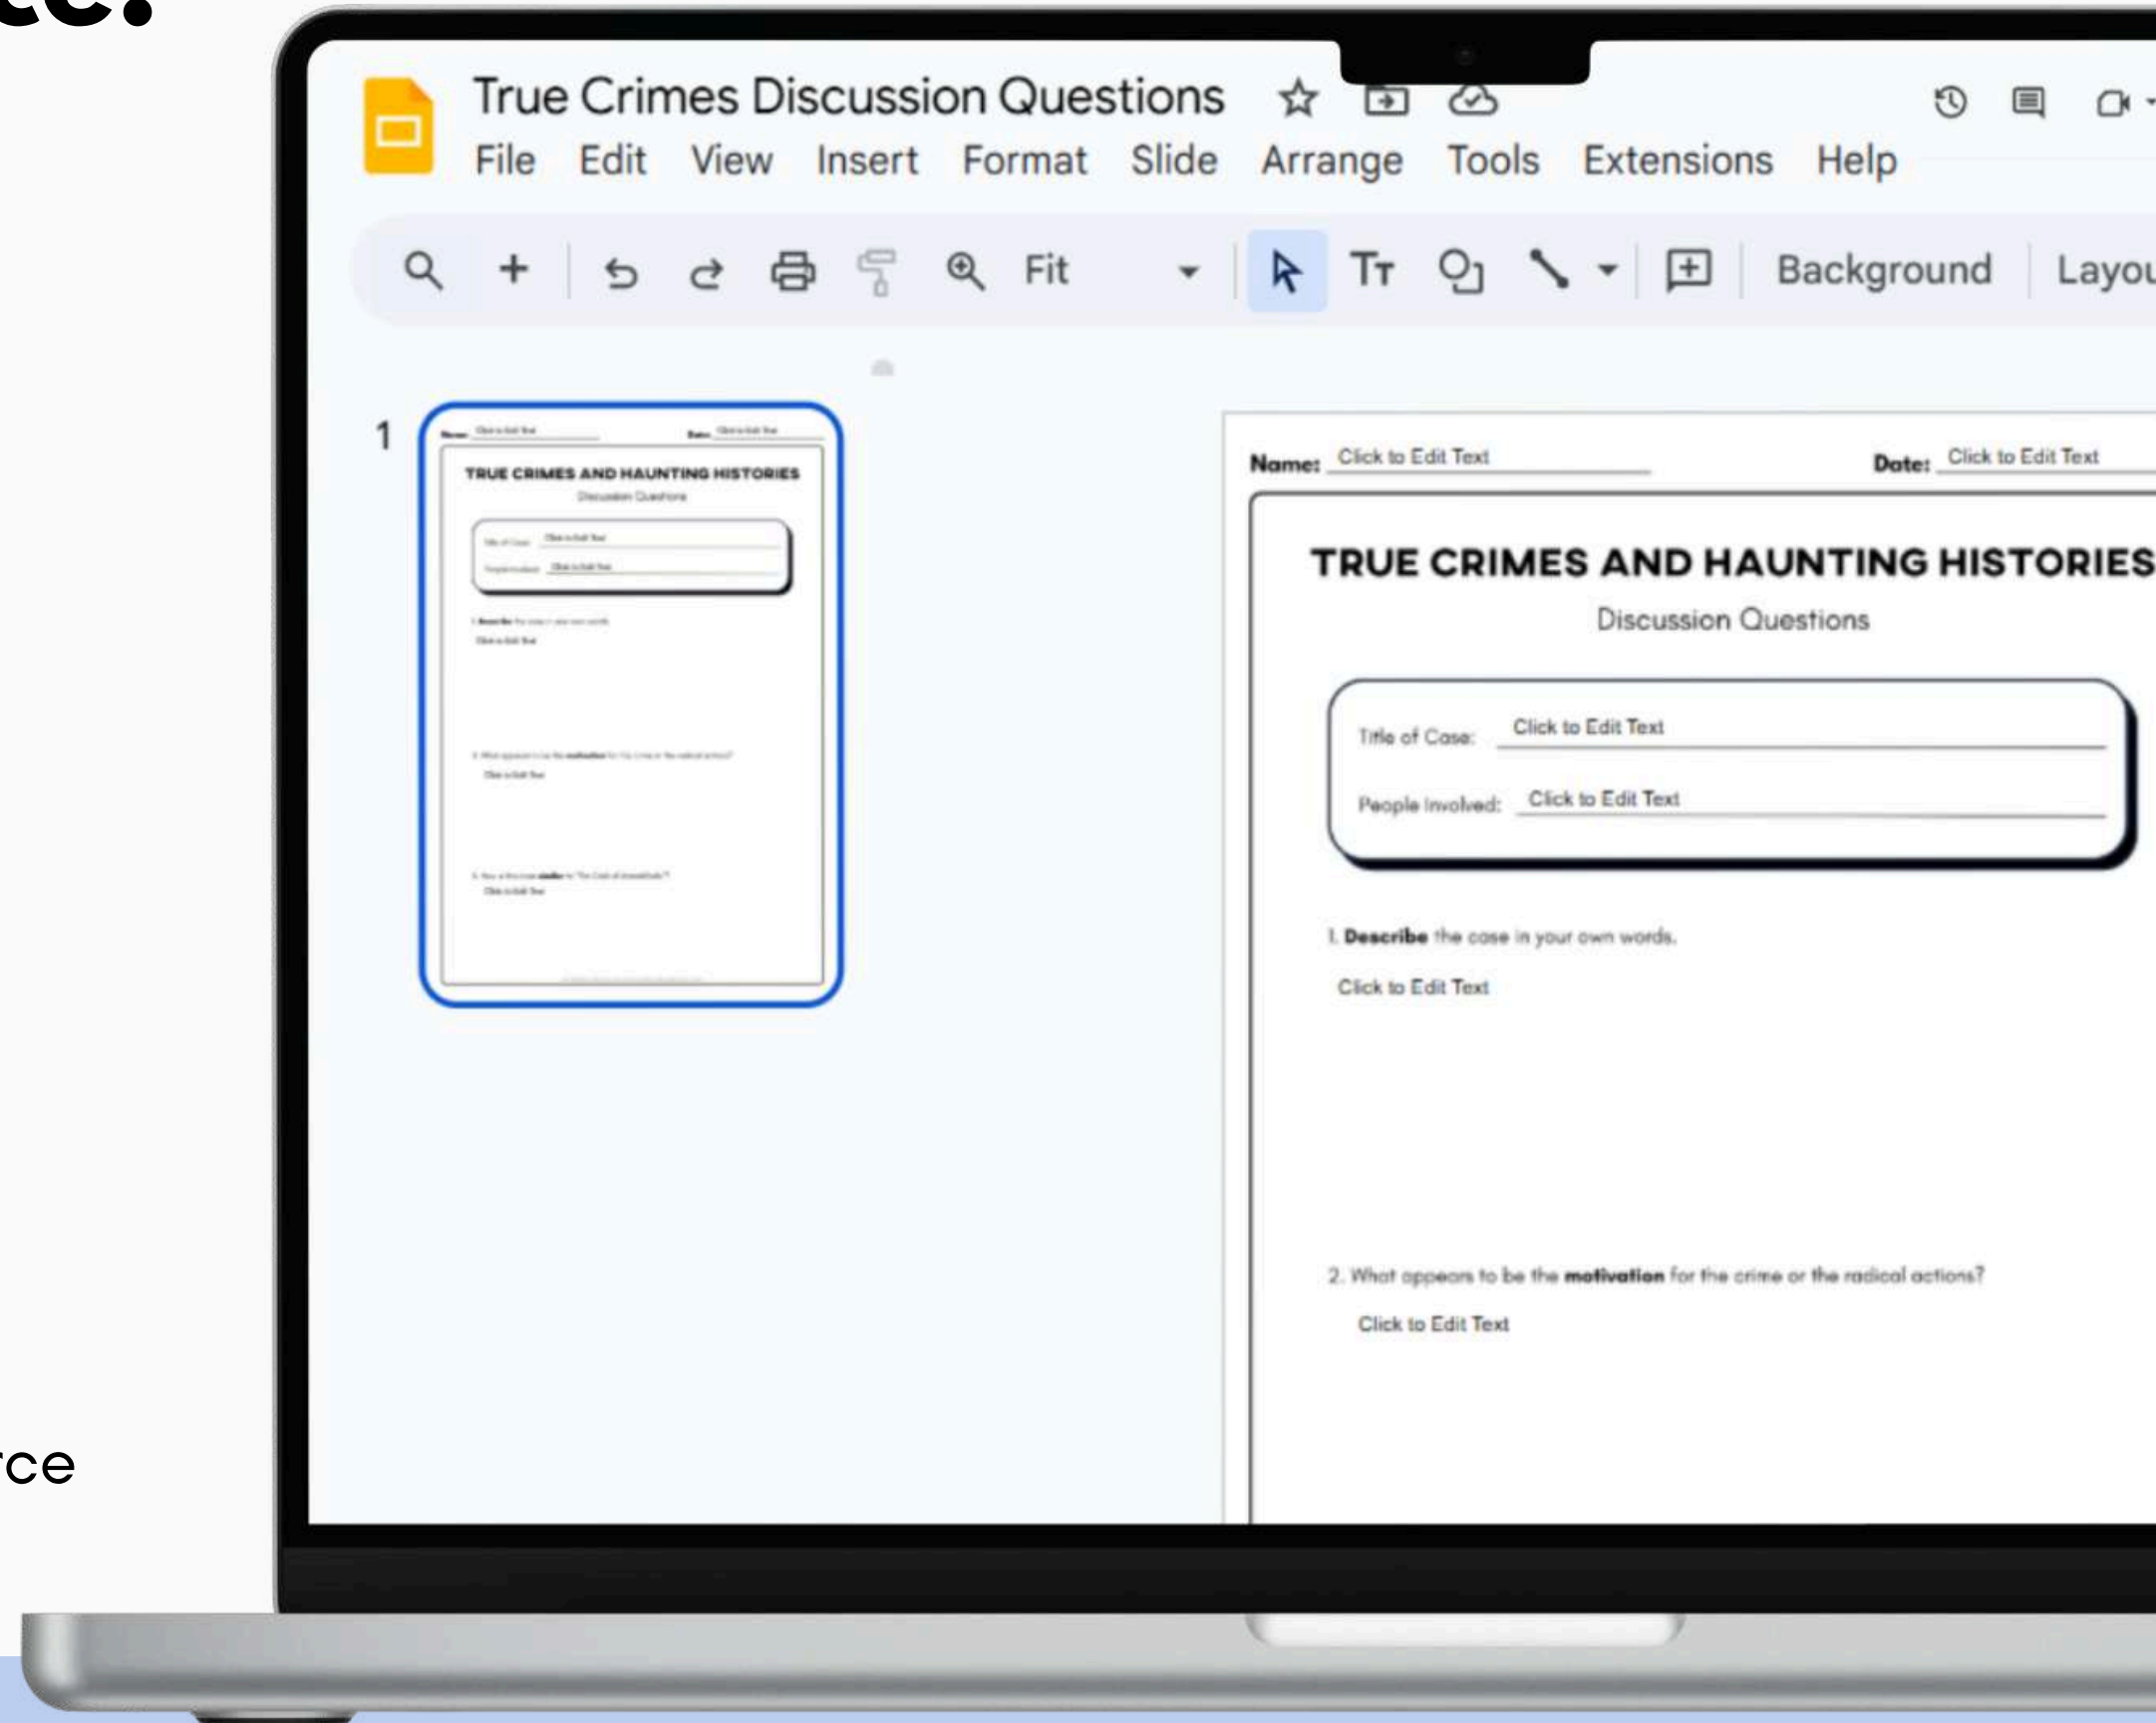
ce:

rce

True Crimes Discussion Questions

File Edit View Insert Format Slide Arrange Tools Extensions Help

Fit

Background Layou

1

Name: Click to Edit Text

Date: Click to Edit Text

TRUE CRIMES AND HAUNTING HISTORIES

Discussion Questions

Title of Case: Click to Edit Text

People Involved: Click to Edit Text

1. **Describe** the case in your own words.

Click to Edit Text

2. What appears to be the **motivation** for the crime or the radical actions?

Click to Edit Text